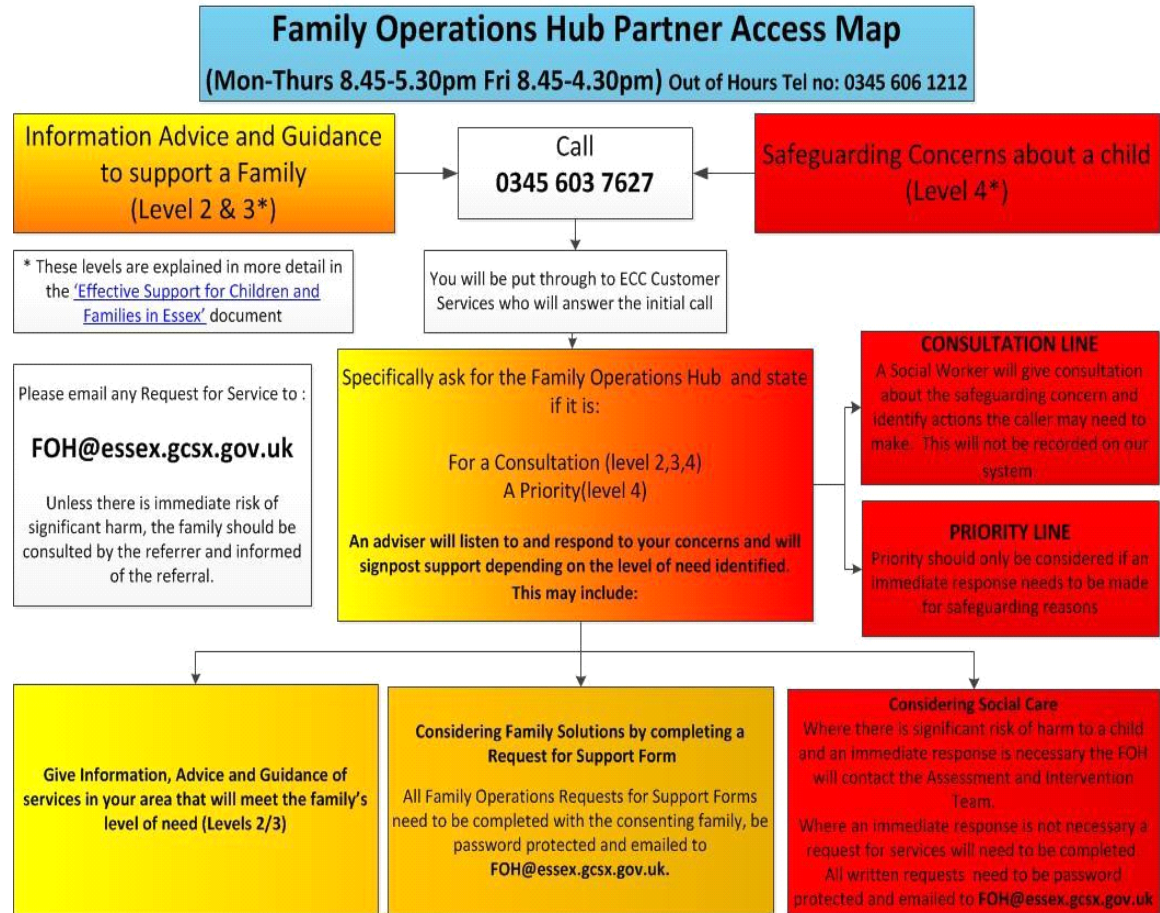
Family Operations Hub Partner Access Map

(Mon-Thurs 8.45-5.30pm Fri 8.45-4.30pm) Out of Hours Tel no: 0345 606 1212

Information Advice and Guidance to support a Family (Level 2 & 3*)

Call 0345 603 7627

Safeguarding Concerns about a child (Level 4*)

* These levels are explained in more detail in the 'Effective Support for Children and Families in Essex' document

You will be put through to ECC Customer Services who will answer the initial call

Please email any Request for Service to :

FOH@essex.gcsx.gov.uk

Unless there is immediate risk of significant harm, the family should be consulted by the referrer and informed of the referral.

Specifically ask for the Family Operations Hub and state if it is:

For a Consultation (level 2,3,4)
A Priority(level 4)

An adviser will listen to and respond to your concerns and will signpost support depending on the level of need identified. This may include:

CONSULTATION LINE
A Social Worker will give consultation about the safeguarding concern and identify actions the caller may need to make. This will not be recorded on our system.

PRIORITY LINE
Priority should only be considered if an immediate response needs to be made for safeguarding reasons

Give Information, Advice and Guidance of services in your area that will meet the family's level of need (Levels 2/3)

Considering Family Solutions by completing a Request for Support Form

All Family Operations Requests for Support Forms need to be completed with the consenting family, be password protected and emailed to FOH@essex.gcsx.gov.uk.

Considering Social Care
Where there is significant risk of harm to a child and an immediate response is necessary the FOH will contact the Assessment and Intervention Team.
Where an immediate response is not necessary a request for services will need to be completed
All written requests need to be password protected and emailed to FOH@essex.gcsx.gov.uk